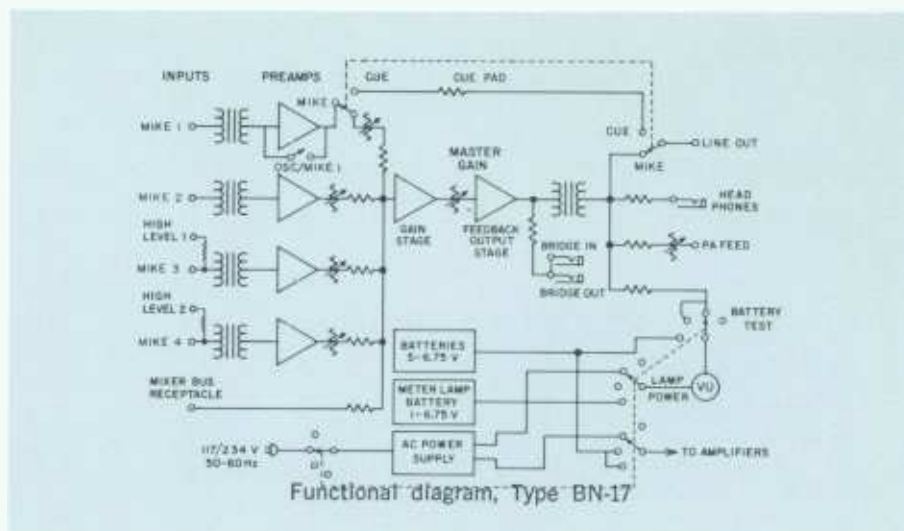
INPUTS
PREAMPS
CUE
CUE PAD
MIKE
MIKE 1
OSC/MIKE 1
MASTER GAIN
CUE
MIKE
LINE OUT
MIKE 2
GAIN STAGE
FEEDBACK OUTPUT STAGE
HEAD PHONES
HIGH LEVEL 1
MIKE 3
BRIDGE IN
PA FEED
BRIDGE OUT
HIGH LEVEL 2
MIKE 4
BATTERIES 5-6.75 V
BATTERY TEST
MIXER BUS RECEPTACLE
METER LAMP BATTERY 1-6.75 V
LAMP POWER
VU
117/234 V 50-60Hz
AC POWER SUPPLY
TO AMPLIFIERS

Functional diagram, Type BN-17